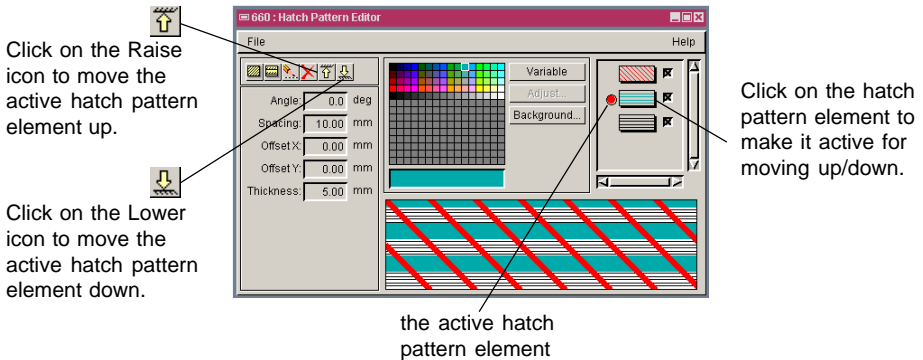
Click on the Raise icon to move the active hatch pattern element up.

Click on the Lower icon to move the active hatch pattern element down.

660 : Hatch Pattern Editor

File

Help

Angle: 0.0 deg

Spacing: 10.00 mm

Offset X: 0.00 mm

Offset Y: 0.00 mm

Thickness: 5.00 mm

Variable

Adjust...

Background...

Click on the hatch pattern element to make it active for moving up/down.

the active hatch pattern element